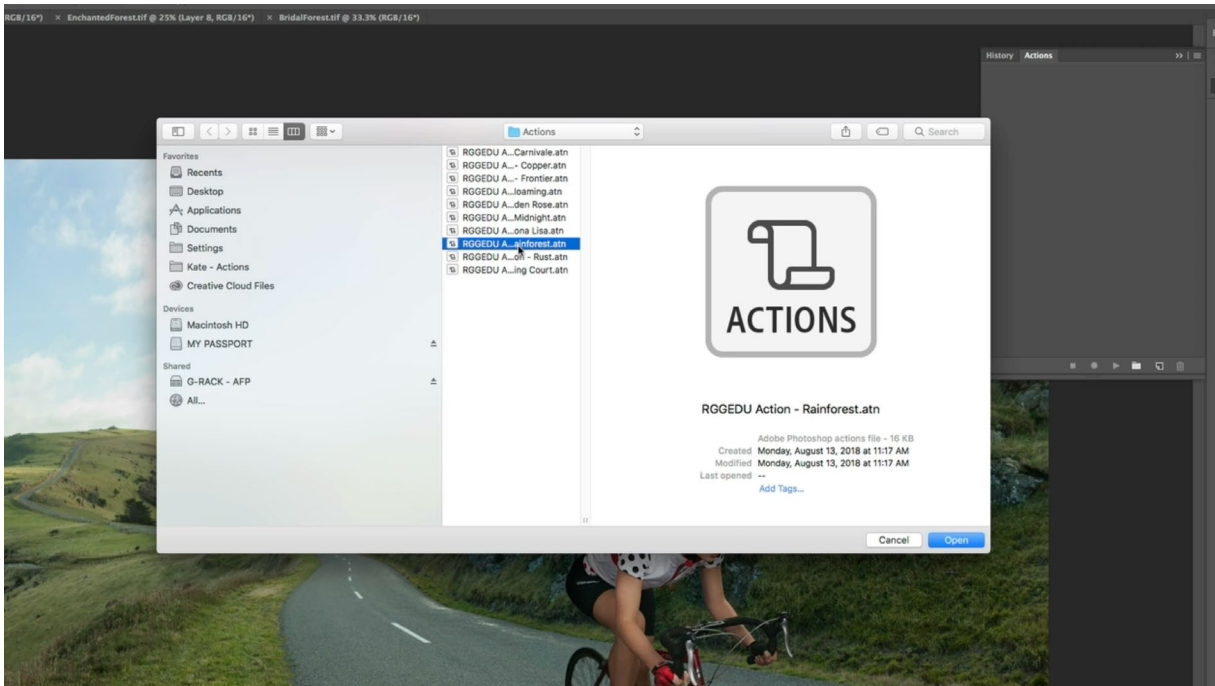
RGB/16*) × EnchantedForest.tif @ 25% (Layer 8, RGB/16*) × BridalForest.tif @ 33.3% (RGB/16*)

History Actions

Actions

Q Search

Favorites
Recents
Desktop
Applications
Documents
Settings
Kate - Actions
Creative Cloud Files
Devices
Macintosh HD
MY PASSPORT
Shared
G-RACK - AFP
All...

RGGEDU A...Carnivale.atn
RGGEDU A...- Copper.atn
RGGEDU A...- Frontier.atn
RGGEDU A...loaming.atn
RGGEDU A...den Rose.atn
RGGEDU A...Midnight.atn
RGGEDU A...ona Lisa.atn
RGGEDU A...ainforest.atn
RGGEDU A...on - Rust.atn
RGGEDU A...ing Court.atn

ACTIONS

RGGEDU Action - Rainforest.atn

Adobe Photoshop actions file - 16 KB
Created Monday, August 13, 2018 at 11:17 AM
Modified Monday, August 13, 2018 at 11:17 AM
Last opened --
Add Tags...

Cancel
Open